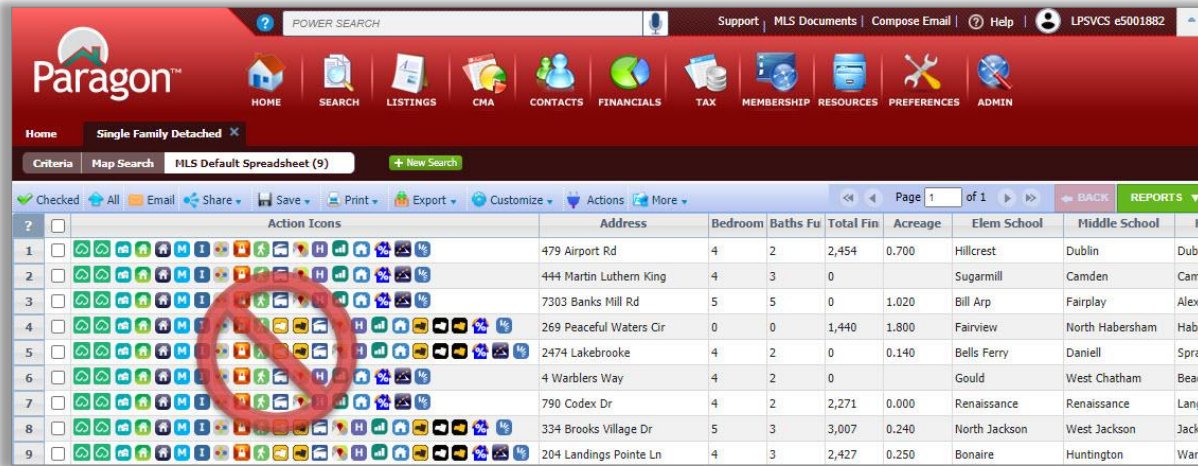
? POWER SEARCH

Support | MLS Documents | Compose Email | Help | LPSVCS e5001882

Paragon™

HOME SEARCH LISTINGS CMA CONTACTS FINANCIALS TAX MEMBERSHIP RESOURCES PREFERENCES ADMIN

Home Single Family Detached ×

Criteria Map Search MLS Default Spreadsheet (9) + New Search

Checked All Email Share Save Print Export Customize Actions More

Page 1 of 1 BACK REPORTS

| ? | | Action Icons | Address | Bedroom | Baths Fu | Total Fin | Acreage | Elem School | Middle School | |
|---|---|---|---|---|---|---|---|---|---|---|
| 1 | | | 479 Airport Rd | 4 | 3 | 2,454 | 0.700 | Hillcrest | Dublin | Dub |
| 2 | | | 444 Martin Luthern King | 4 | 3 | 0 | | Sugarmill | Camden | Cam |
| 3 | | | 7303 Banks Mill Rd | 5 | 5 | 0 | 1.020 | Bill Arp | Fairplay | Alex |
| 4 | | | 269 Peaceful Waters Cir | 0 | 0 | 1,440 | 1.800 | Fairview | North Habersham | Hab |
| 5 | | | 2474 Lakebrooke | 4 | 2 | 0 | 0.140 | Bells Ferry | Daniell | Spra |
| 6 | | | 4 Warblers Way | 4 | 2 | 0 | | Gould | West Chatham | Bea |
| 7 | | | 790 Codex Dr | 4 | 2 | 2,271 | 0.000 | Renaissance | Renaissance | Lang |
| 8 | | | 334 Brooks Village Dr | 5 | 3 | 3,007 | 0.240 | North Jackson | West Jackson | Jack |
| 9 | | | 204 Landings Pointe Ln | 4 | 3 | 2,427 | 0.250 | Bonaire | Huntington | War |